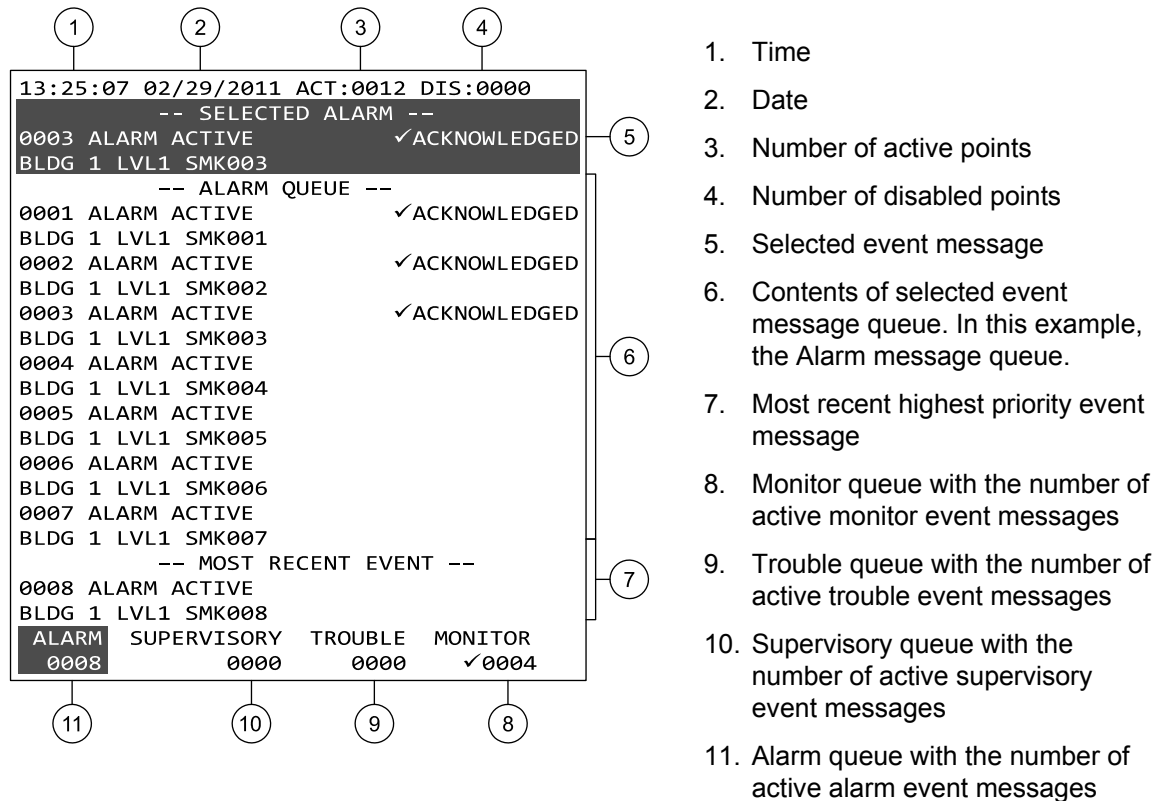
1 2 3 4

13:25:07 02/29/2011 ACT:0012 DIS:0000
-- SELECTED ALARM --
0003 ALARM ACTIVE ✓ACKNOWLEDGED
BLDG 1 LVL1 SMK003
-- ALARM QUEUE --
0001 ALARM ACTIVE ✓ACKNOWLEDGED
BLDG 1 LVL1 SMK001
0002 ALARM ACTIVE ✓ACKNOWLEDGED
BLDG 1 LVL1 SMK002
0003 ALARM ACTIVE ✓ACKNOWLEDGED
BLDG 1 LVL1 SMK003
0004 ALARM ACTIVE
BLDG 1 LVL1 SMK004
0005 ALARM ACTIVE
BLDG 1 LVL1 SMK005
0006 ALARM ACTIVE
BLDG 1 LVL1 SMK006
0007 ALARM ACTIVE
BLDG 1 LVL1 SMK007
-- MOST RECENT EVENT --
0008 ALARM ACTIVE
BLDG 1 LVL1 SMK008

| ALARM | SUPERVISORY | TROUBLE | MONITOR |
|---|---|---|---|
| 0008 | 0000 | 0000 | ✓0004 |

5 6 7

11 10 9 8

1. Time

2. Date

3. Number of active points

4. Number of disabled points

5. Selected event message

6. Contents of selected event message queue. In this example, the Alarm message queue.

7. Most recent highest priority event message

8. Monitor queue with the number of active monitor event messages

9. Trouble queue with the number of active trouble event messages

10. Supervisory queue with the number of active supervisory event messages

11. Alarm queue with the number of active alarm event messages